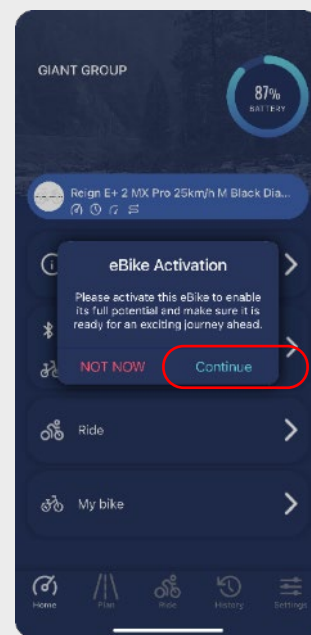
GIANT GROUP

87%
BATTERY

Reign E+ 2 MX Pro 25km/h M Black Dia...

eBike Activation

Please activate this eBike to enable its full potential and make sure it is ready for an exciting journey ahead.

NOT NOW

Continue

Ride

My bike

Home

Plan

Ride

History

Settings